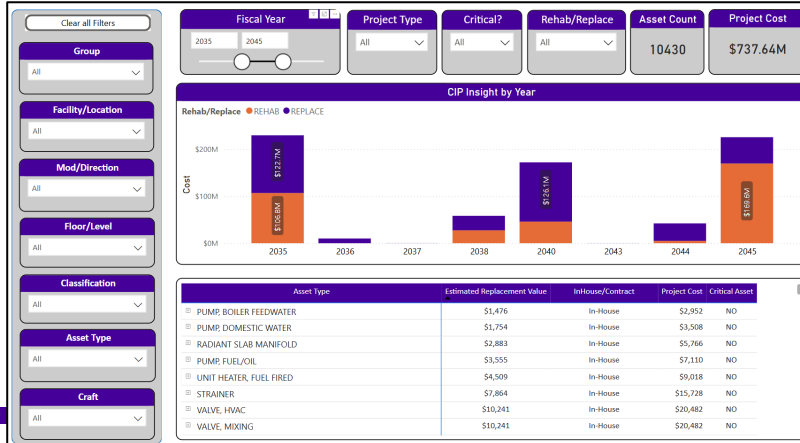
Clear all Filters

Group
All

Facility/Location
All

Mod/Direction
All

Floor/Level
All

Classification
All

Asset Type
All

Craft
All

Fiscal Year
2035
2045

Project Type
All

Critical?
All

Rehab/Replace
All

Asset Count
10430

Project Cost
$737.64M

CIP Insight by Year

Rehab/Replace ● REHAB ● REPLACE

$200M
$100M
$0M
Cost

$122.7M
$106.8M
$126.1M
$169.8M

2035 2036 2037 2038 2040 2043 2044 2045

| Asset Type | Estimated Replacement Value | InHouse/Contract | Project Cost | Critical Asset |
|---|---|---|---|---|
| PUMP, BOILER FEEDWATER | $1,476 | In-House | $2,952 | NO |
| PUMP, DOMESTIC WATER | $1,754 | In-House | $3,508 | NO |
| RADIANT SLAB MANIFOLD | $2,883 | In-House | $5,766 | NO |
| PUMP, FUEL/OIL | $3,555 | In-House | $7,110 | NO |
| UNIT HEATER, FUEL FIRED | $4,509 | In-House | $9,018 | NO |
| STRAINER | $7,864 | In-House | $15,728 | NO |
| VALVE, HVAC | $10,241 | In-House | $20,482 | NO |
| VALVE, MIXING | $10,241 | In-House | $20,482 | NO |